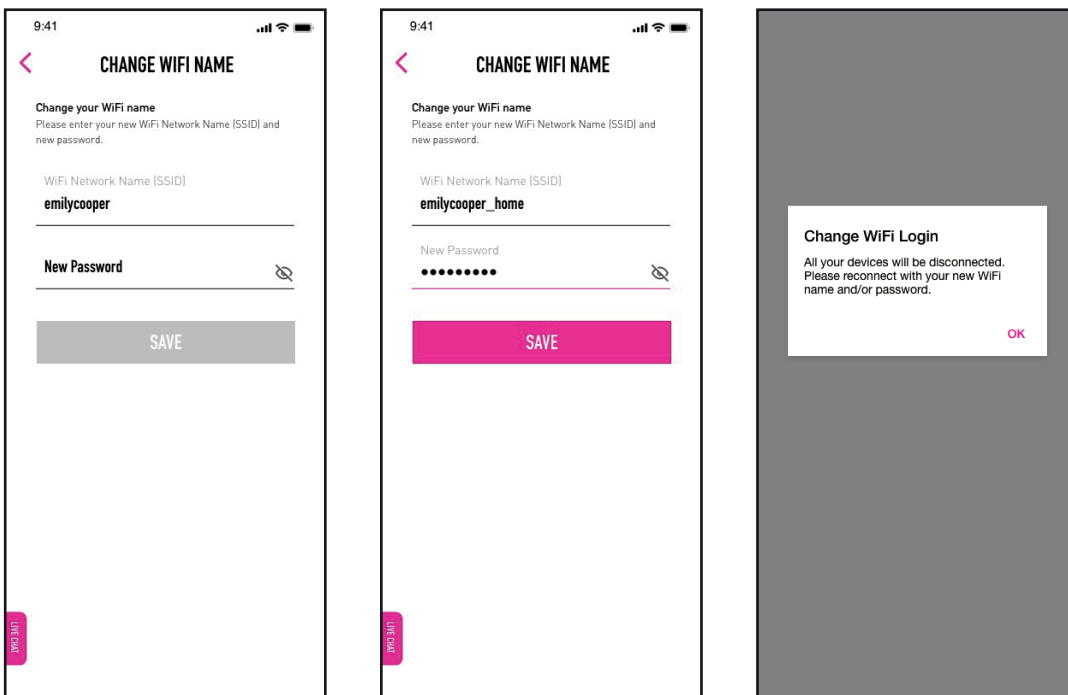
9:41

CHANGE WIFI NAME

Change your WiFi name
Please enter your new WiFi Network Name (SSID) and new password.

WiFi Network Name (SSID)
emilycooper

New Password

SAVE

LIVE CHAT

9:41

CHANGE WIFI NAME

Change your WiFi name
Please enter your new WiFi Network Name (SSID) and new password.

WiFi Network Name (SSID)
emilycooper_home

New Password
•••••••••

SAVE

LIVE CHAT

Change WiFi Login
All your devices will be disconnected. Please reconnect with your new WiFi name and/or password.

OK